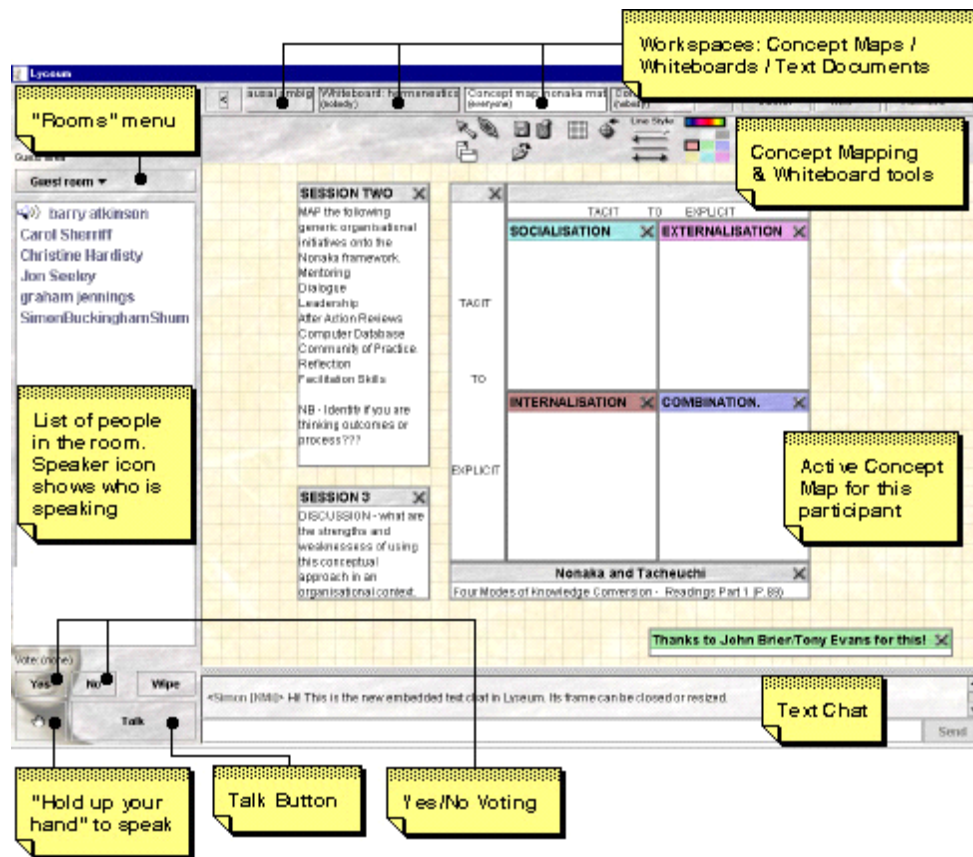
Workspaces: Concept Maps / Whiteboards / Text Documents

Lyceum

"Rooms" menu

ausal ambig

Whiteboard: hermeneutics (nobody)

Concept map: nonaka mat (everyone)

Line Style

Concept Mapping & Whiteboard tools

Guest room ▾

barry atkinson
Carol Sherriff
Christine Hardisty
Jon Seeley
graham jennings
SimonBuckinghamShum

SESSION TWO
MAP the following generic organisational initiatives onto the Nonaka framework.
Mentoring
Dialogue
Leadership
After Action Reviews
Computer Database
Community of Practice
Reflection
Facilitation Skills

NB - Identify if you are thinking outcomes or process???

SESSION 3
DISCUSSION - what are the strengths and weaknessess of using this conceptual approach in an organisational context.

TACIT TO EXPLICIT

TACIT

TO

EXPLICIT

SOCIALISATION

EXTERNALISATION

INTERNALISATION

COMBINATION.

Nonaka and Tacheuchi
Four Modes of Knowledge Conversion - Readings Part 1 (P.86)

List of people in the room. Speaker icon shows who is speaking

Active Concept Map for this participant

Thanks to John Brier/Tony Evans for this!

Vote: (none)

Yes

No

Wipe

Talk

<Simon (KMi)> Hi! This is the new embedded text chat in Lyceum. Its frame can be closed or resized.

Text Chat

Send

"Hold up your hand" to speak

Talk Button

Yes/No Voting